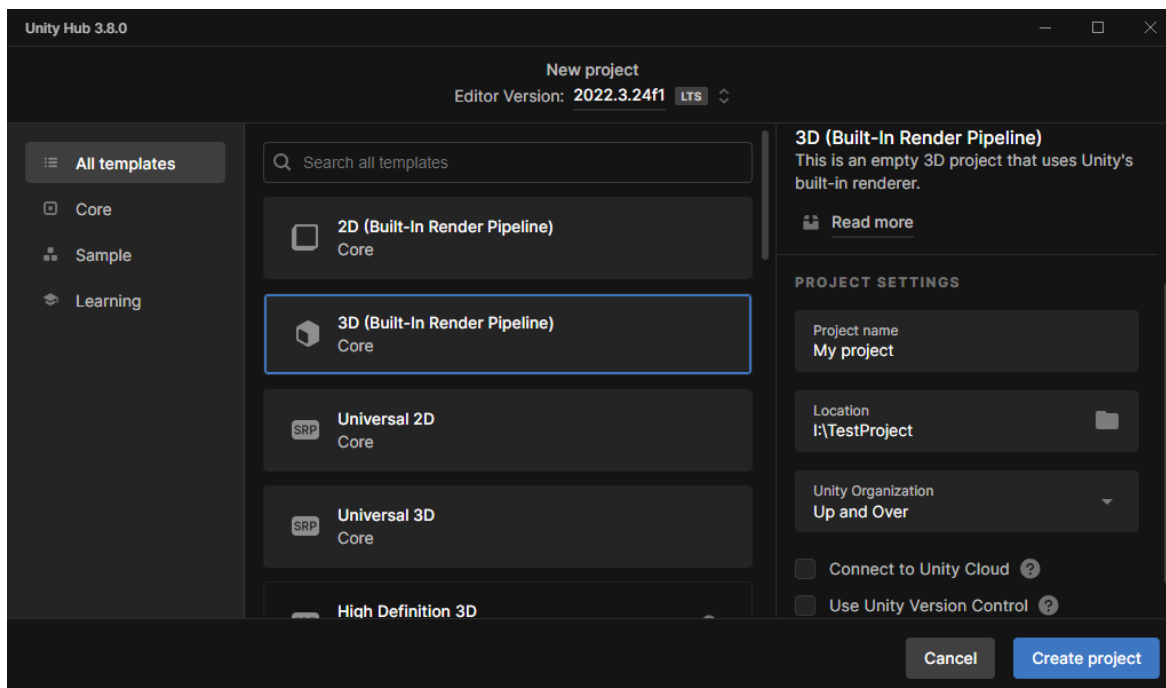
Unity Hub 3.8.0

New project
Editor Version: 2022.3.24f1 LTS

All templates
Core
Sample
Learning

Search all templates

2D (Built-In Render Pipeline)
Core

3D (Built-In Render Pipeline)
Core

SRP Universal 2D
Core

SRP Universal 3D
Core

High Definition 3D

3D (Built-In Render Pipeline)
This is an empty 3D project that uses Unity's built-in renderer.

Read more

PROJECT SETTINGS

Project name
My project

Location
I:\TestProject

Unity Organization
Up and Over

Connect to Unity Cloud ?
Use Unity Version Control ?

Cancel
Create project